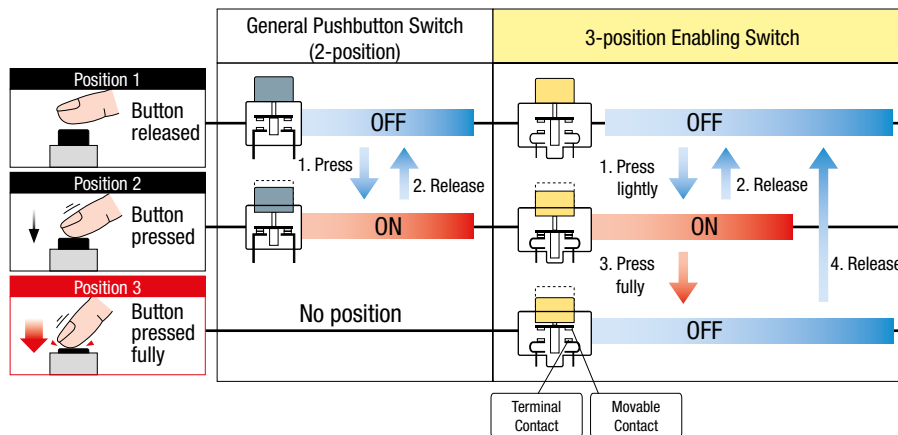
General Pushbutton Switch (2-position)

3-position Enabling Switch

Position 1
Button released

Position 2
Button pressed

Position 3
Button pressed fully

OFF
1. Press
2. Release
ON
No position

OFF
1. Press lightly
2. Release
ON
3. Press fully
4. Release
OFF

Terminal Contact
Movable Contact